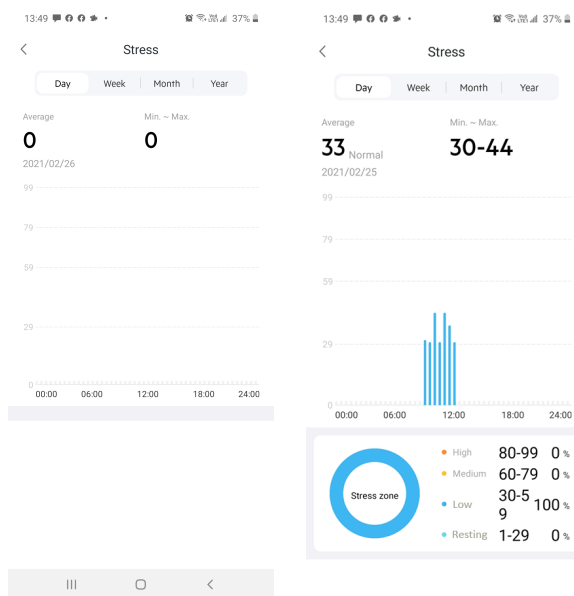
13:49 37%

Stress

Day | Week | Month | Year

Average
0
2021/02/26

Min. ~ Max.
0

99
79
59
29
0
00:00 06:00 12:00 18:00 24:00

13:49 37%

Stress

Day | Week | Month | Year

Average
33 Normal
2021/02/25

Min. ~ Max.
30-44

99
79
59
29
0
00:00 06:00 12:00 18:00 24:00

Stress zone

| | | |
|---|---|---|
| High | 80-99 | 0 % |
| Medium | 60-79 | 0 % |
| Low | 30-59 | 100 % |
| Resting | 1-29 | 0 % |